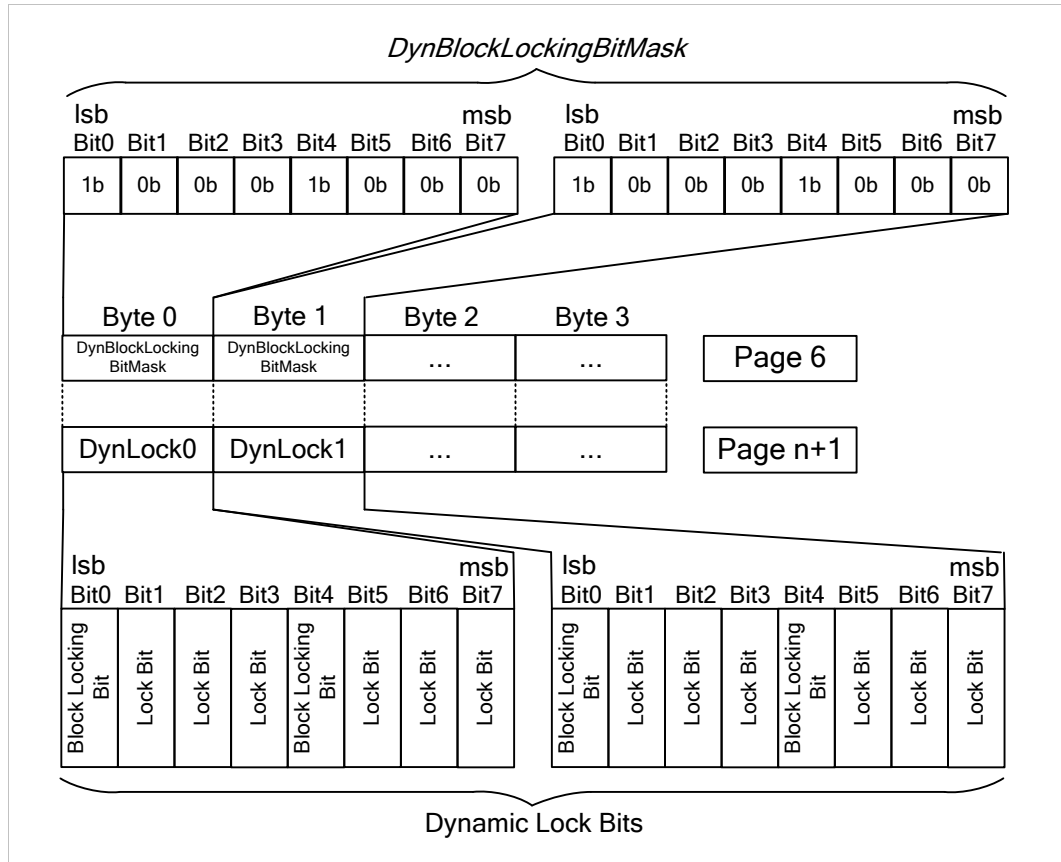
DynBlockLockingBitMask

lsb
msb

| Bit0 | Bit1 | Bit2 | Bit3 | Bit4 | Bit5 | Bit6 | Bit7 |
|---|---|---|---|---|---|---|---|
| 1b | 0b | 0b | 0b | 1b | 0b | 0b | 0b |

lsb
msb

| Bit0 | Bit1 | Bit2 | Bit3 | Bit4 | Bit5 | Bit6 | Bit7 |
|---|---|---|---|---|---|---|---|
| 1b | 0b | 0b | 0b | 1b | 0b | 0b | 0b |

| Byte 0 | Byte 1 | Byte 2 | Byte 3 | |
|---|---|---|---|---|
| DynBlockLocking BitMask | DynBlockLocking BitMask | ... | ... | Page 6 |
| DynLock0 | DynLock1 | ... | ... | Page n+1 |

lsb
msb

| Bit0 | Bit1 | Bit2 | Bit3 | Bit4 | Bit5 | Bit6 | Bit7 |
|---|---|---|---|---|---|---|---|
| Block Locking Bit | Lock Bit | Lock Bit | Lock Bit | Block Locking Bit | Lock Bit | Lock Bit | Lock Bit |

lsb
msb

| Bit0 | Bit1 | Bit2 | Bit3 | Bit4 | Bit5 | Bit6 | Bit7 |
|---|---|---|---|---|---|---|---|
| Block Locking Bit | Lock Bit | Lock Bit | Lock Bit | Block Locking Bit | Lock Bit | Lock Bit | Lock Bit |

Dynamic Lock Bits